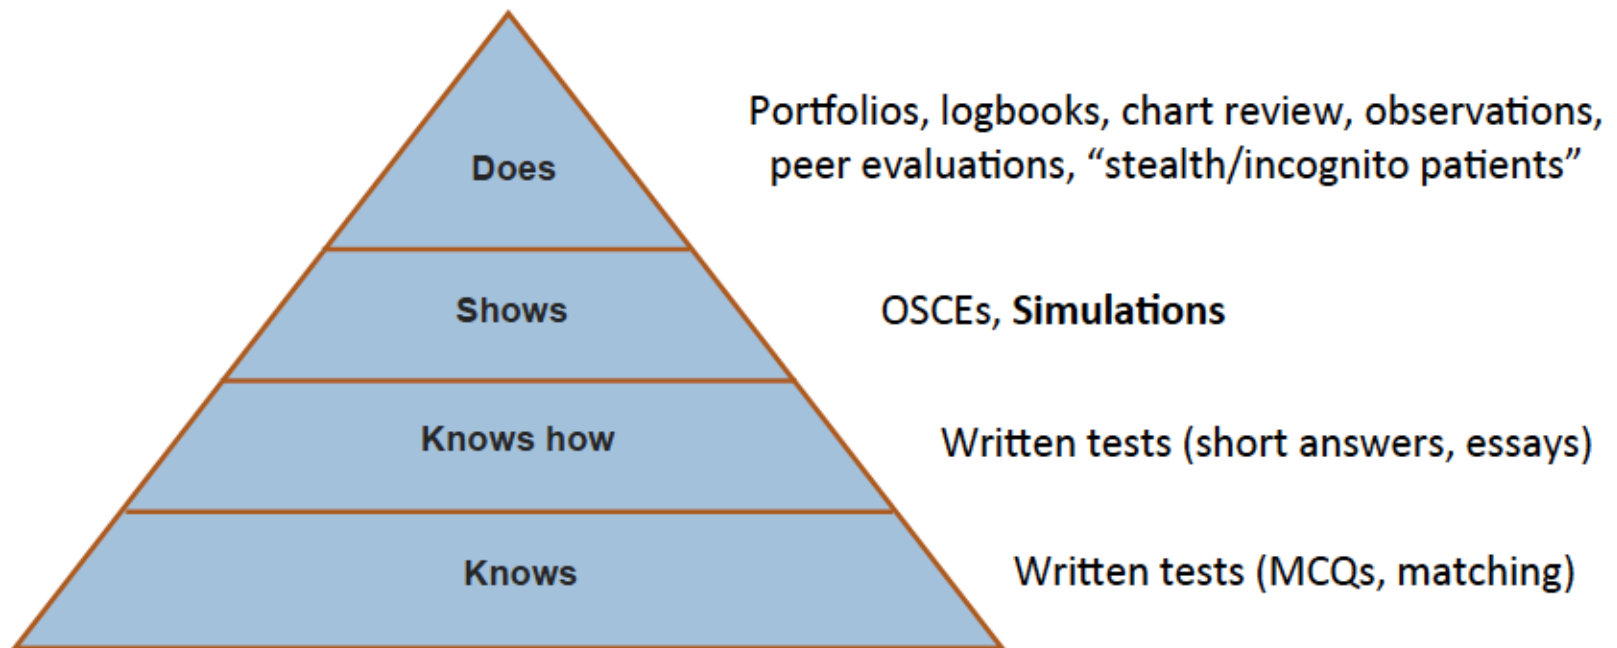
Does

Portfolios, logbooks, chart review, observations, peer evaluations, “stealth/incognito patients”

Shows

OSCEs, **Simulations**

Knows how

Written tests (short answers, essays)

Knows

Written tests (MCQs, matching)